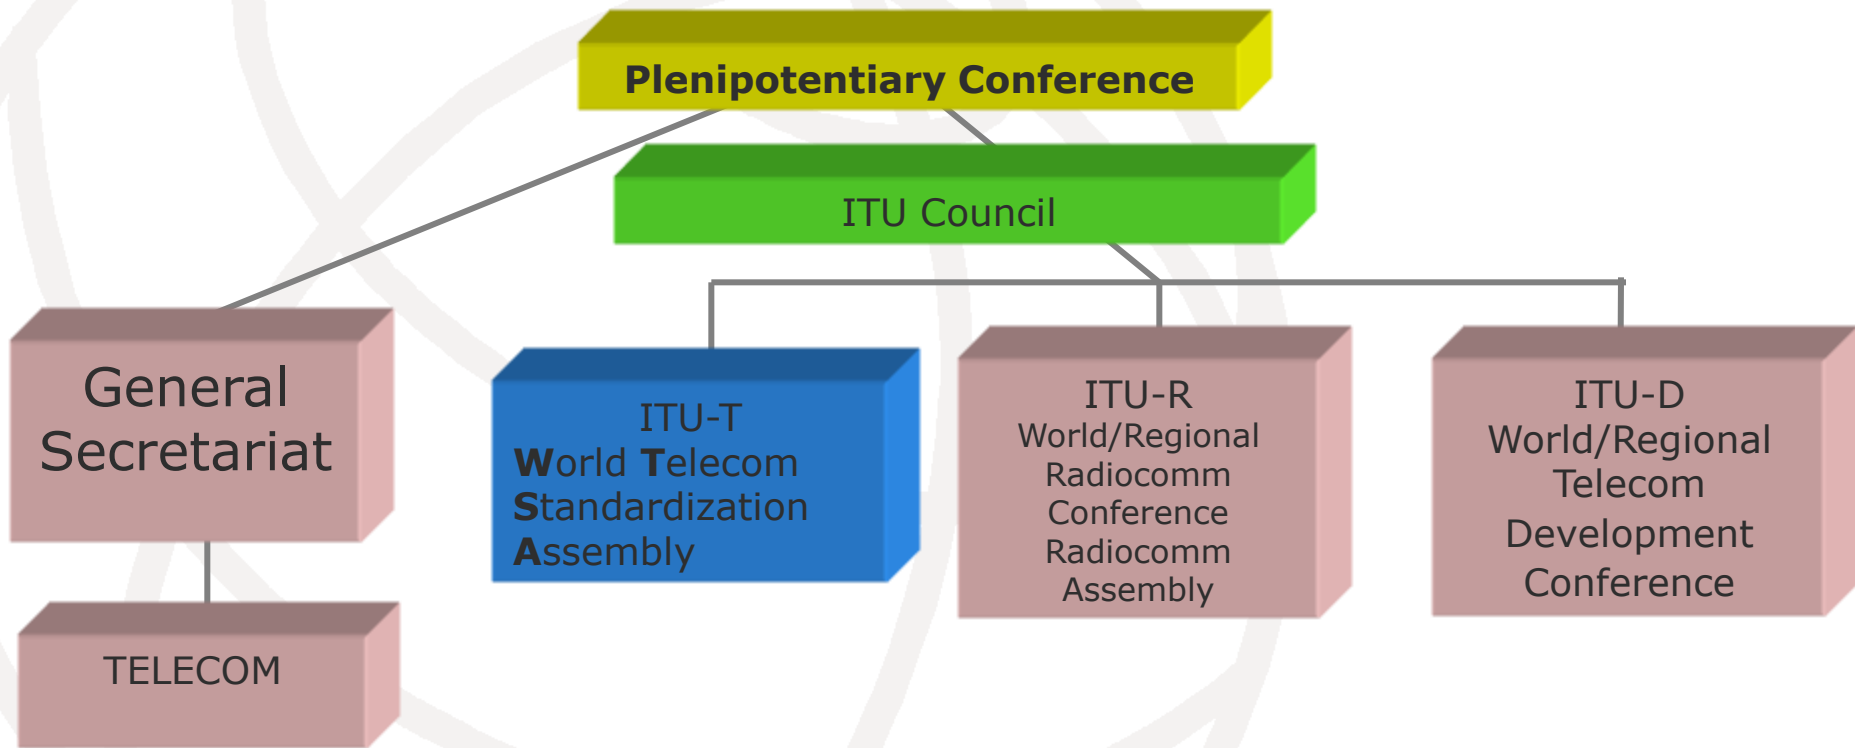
Plenipotentiary Conference

ITU Council

General Secretariat

TELECOM

ITU-T
World Telecom Standardization Assembly

ITU-R
World/Regional Radiocomm Conference Radiocomm Assembly

ITU-D
World/Regional Telecom Development Conference